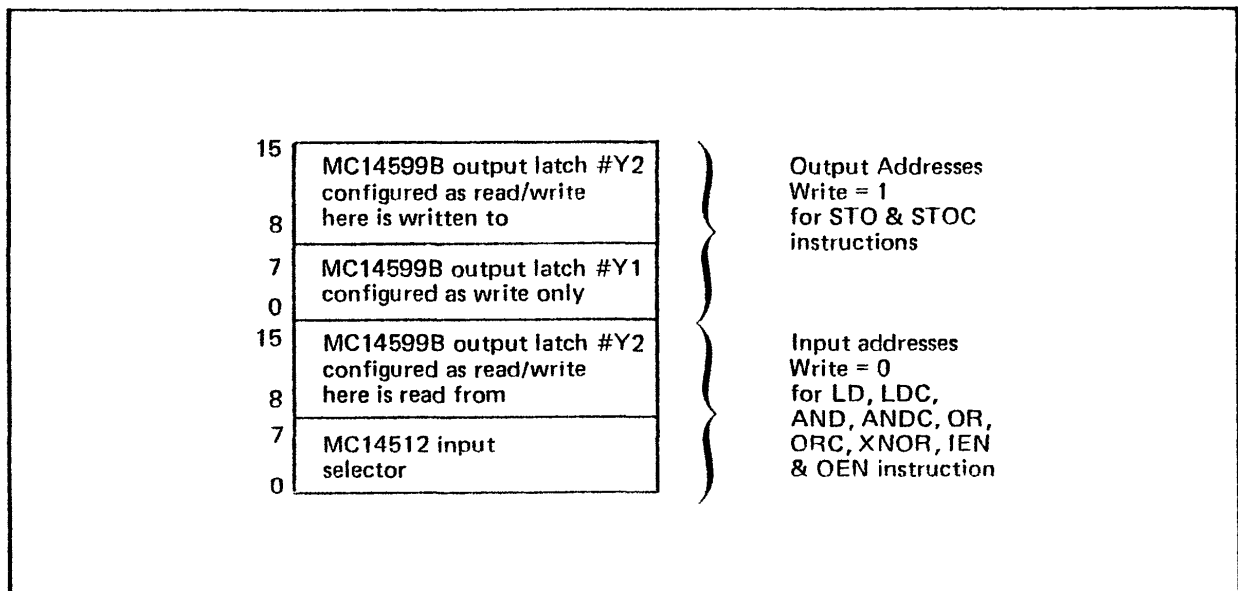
15 MC14599B output latch #Y2 configured as read/write here is written to
8

7 MC14599B output latch #Y1 configured as write only
0

Output Addresses
Write = 1
for STO & STOC instructions

15 MC14599B output latch #Y2 configured as read/write here is read from
8

7 MC14512 input selector
0

Input addresses
Write = 0
for LD, LDC, AND, ANDC, OR, ORC, XNOR, IEN & OEN instruction